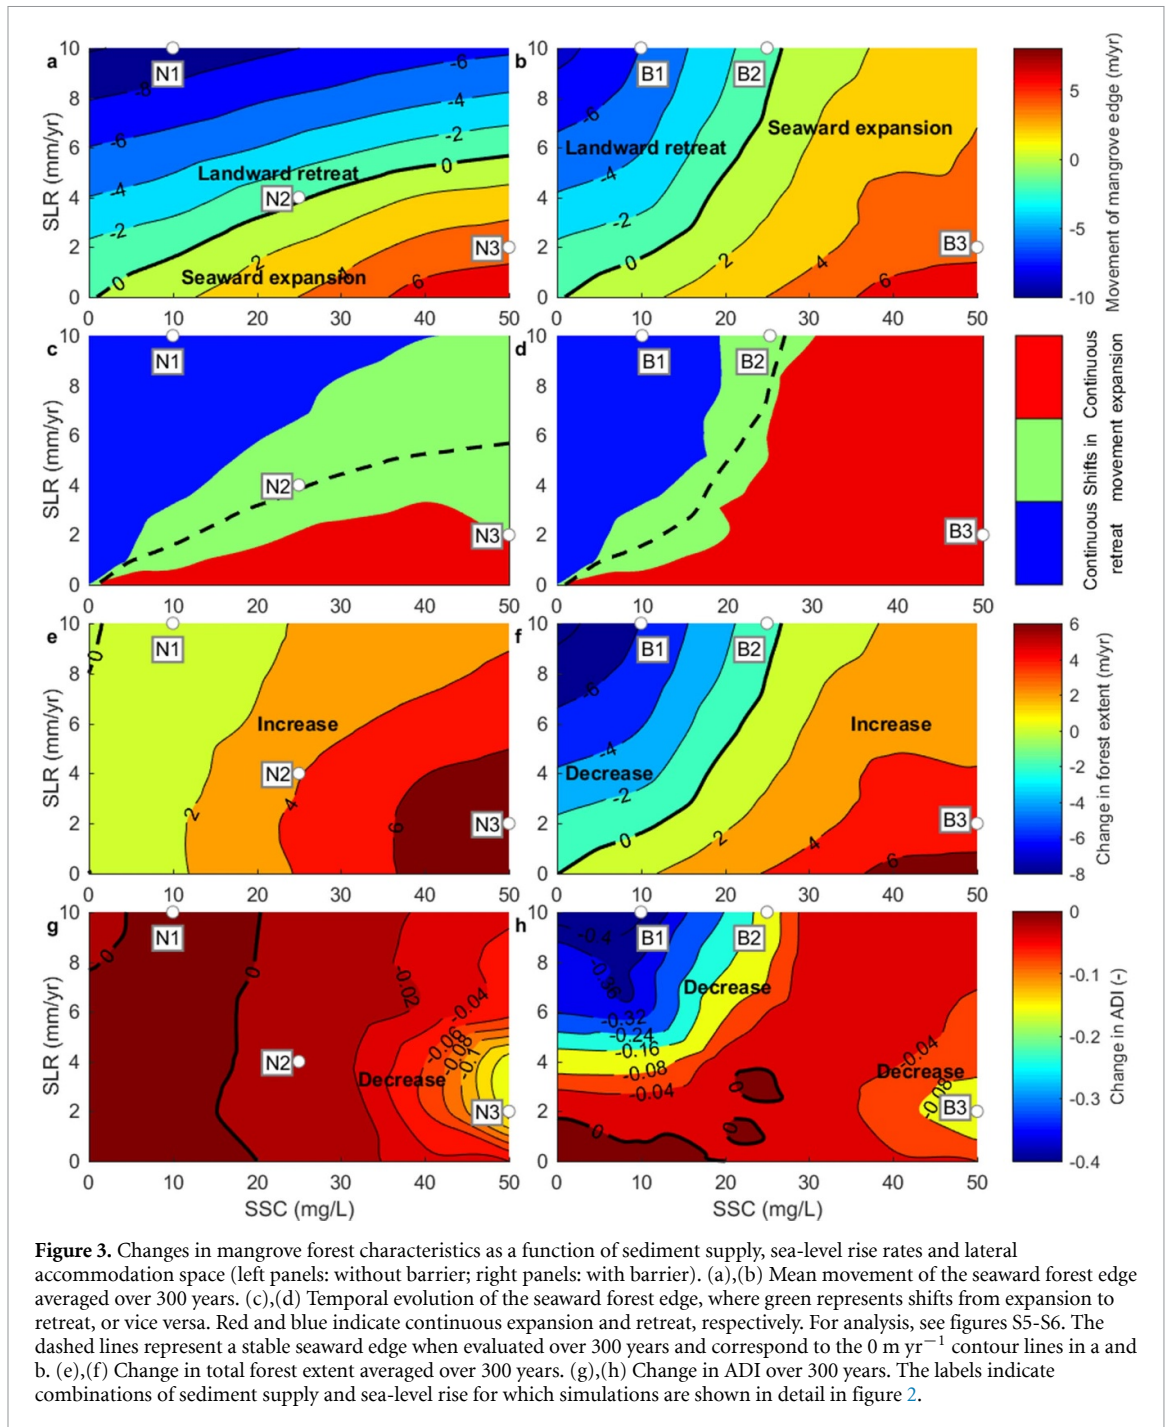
a
10
8
6
4
2
0
SLR (mm/yr)
N1
-8
-6
-4
-2
0
Landward retreat
N2
Seaward expansion
2
4
6
-6
-4
-2
0
N3
0 10 20 30 40 50

b
10
8
6
4
2
0
B1
B2
-6
Landward retreat
-4
-2
0
2
Seaward expansion
4
6
B3
0 10 20 30 40 50

Movement of mangrove edge (m/yr)
5
0
-5
-10

c
10
8
6
4
2
0
SLR (mm/yr)
N1
N2
N3
0 10 20 30 40 50

d
10
8
6
4
2
0
B1
B2
B3
0 10 20 30 40 50

Continuous retreat
Shifts in movement
Continuous expansion

e
10
8
6
4
2
0
SLR (mm/yr)
0
N1
Increase
N2
2
4
6
N3
0 10 20 30 40 50

f
10
8
6
4
2
0
B1
B2
-6
-4
Decrease
-2
0
2
Increase
4
6
B3
0 10 20 30 40 50

Change in forest extent (m/yr)
6
4
2
0
-2
-4
-6
-8

g
10
8
6
4
2
0
SLR (mm/yr)
N1
0
0
N2
-0.02
-0.04
-0.06
-0.08
-0.1
Decrease
N3
0 10 20 30 40 50
SSC (mg/L)

h
10
8
6
4
2
0
-0.4
B1
B2
-0.38
Decrease
-0.32
-0.24
-0.16
-0.08
-0.04
0
0
0
-0.04
Decrease
-0.08
B3
0 10 20 30 40 50
SSC (mg/L)

Change in ADI (-)
0
-0.1
-0.2
-0.3
-0.4

**Figure 3.** Changes in mangrove forest characteristics as a function of sediment supply, sea-level rise rates and lateral accommodation space (left panels: without barrier; right panels: with barrier). (a),(b) Mean movement of the seaward forest edge averaged over 300 years. (c),(d) Temporal evolution of the seaward forest edge, where green represents shifts from expansion to retreat, or vice versa. Red and blue indicate continuous expansion and retreat, respectively. For analysis, see figures S5-S6. The dashed lines represent a stable seaward edge when evaluated over 300 years and correspond to the 0 m yr$^{-1}$ contour lines in a and b. (e),(f) Change in total forest extent averaged over 300 years. (g),(h) Change in ADI over 300 years. The labels indicate combinations of sediment supply and sea-level rise for which simulations are shown in detail in figure 2.